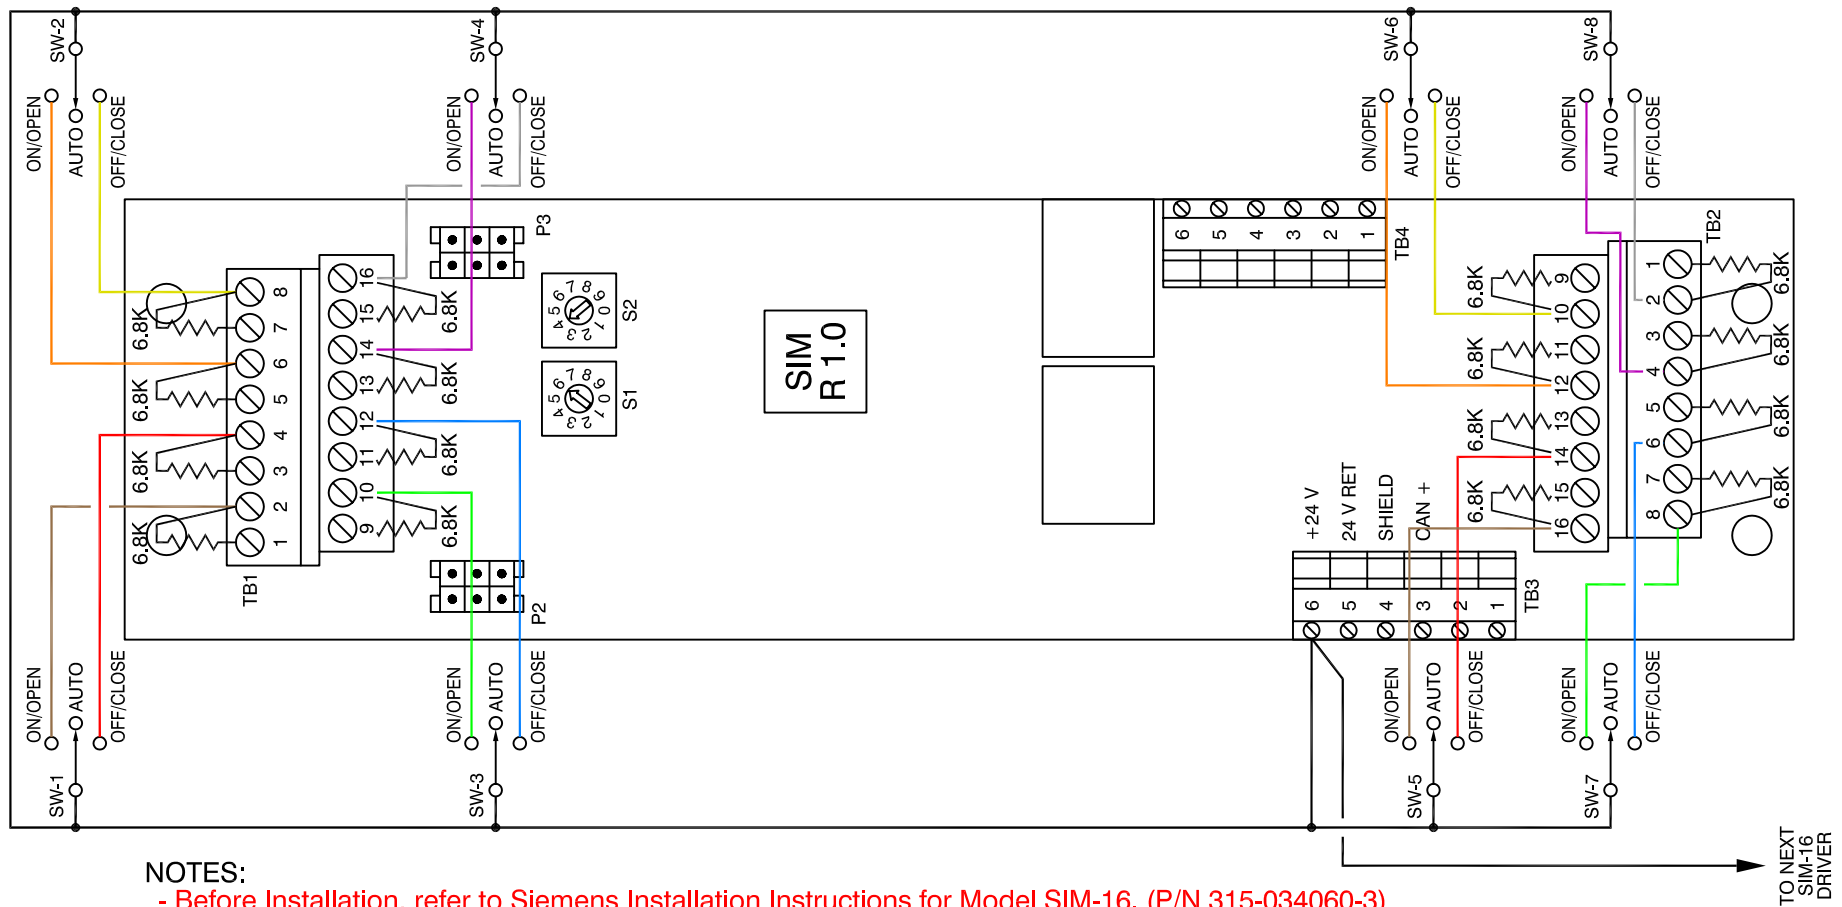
SW-2
ON/OPEN
AUTO
OFF/CLOSE

SW-4
ON/OPEN
AUTO
OFF/CLOSE

SW-6
ON/OPEN
AUTO
OFF/CLOSE

SW-8
ON/OPEN
AUTO
OFF/CLOSE

P3
S2
S1
SIM R 1.0
TB4
6 5 4 3 2 1
TB2
1 2 3 4 5 6 7 8
9 10 11 12 13 14 15 16
6.8K 6.8K 6.8K 6.8K
6.8K 6.8K 6.8K 6.8K

TB1
8 7 6 5 4 3 2 1
16 15 14 13 12 11 10 9
6.8K 6.8K 6.8K 6.8K
6.8K 6.8K 6.8K 6.8K

P2

+24 V
24 V RET
SHIELD
CAN +
TB3
6 5 4 3 2 1

ON/OPEN
AUTO
OFF/CLOSE
SW-1

ON/OPEN
AUTO
OFF/CLOSE
SW-3

ON/OPEN
AUTO
OFF/CLOSE
SW-5

ON/OPEN
AUTO
OFF/CLOSE
SW-7

TO NEXT SIM-16 DRIVER

NOTES:
- Before Installation, refer to Siemens Installation Instructions for Model SIM-16. (P/N 315-034060-3)